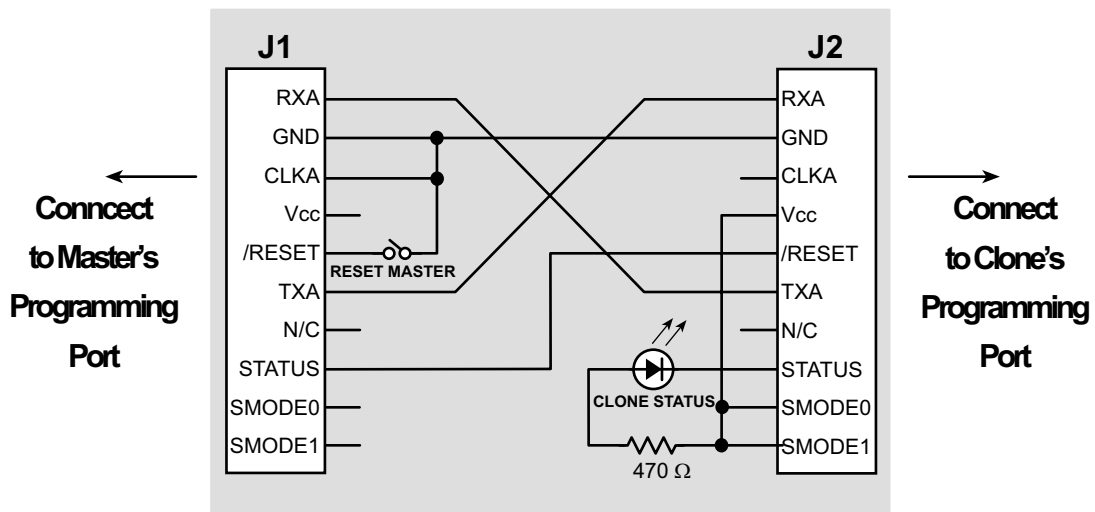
J1

RXA
GND
CLKA
Vcc
/RESET
TXA
N/C
STATUS
SMODE0
SMODE1

RESET MASTER

J2

RXA
GND
CLKA
Vcc
/RESET
TXA
N/C
STATUS
SMODE0
SMODE1

CLONE STATUS

470 Ω

Conncect to Master's Programming Port

Connect to Clone's Programming Port